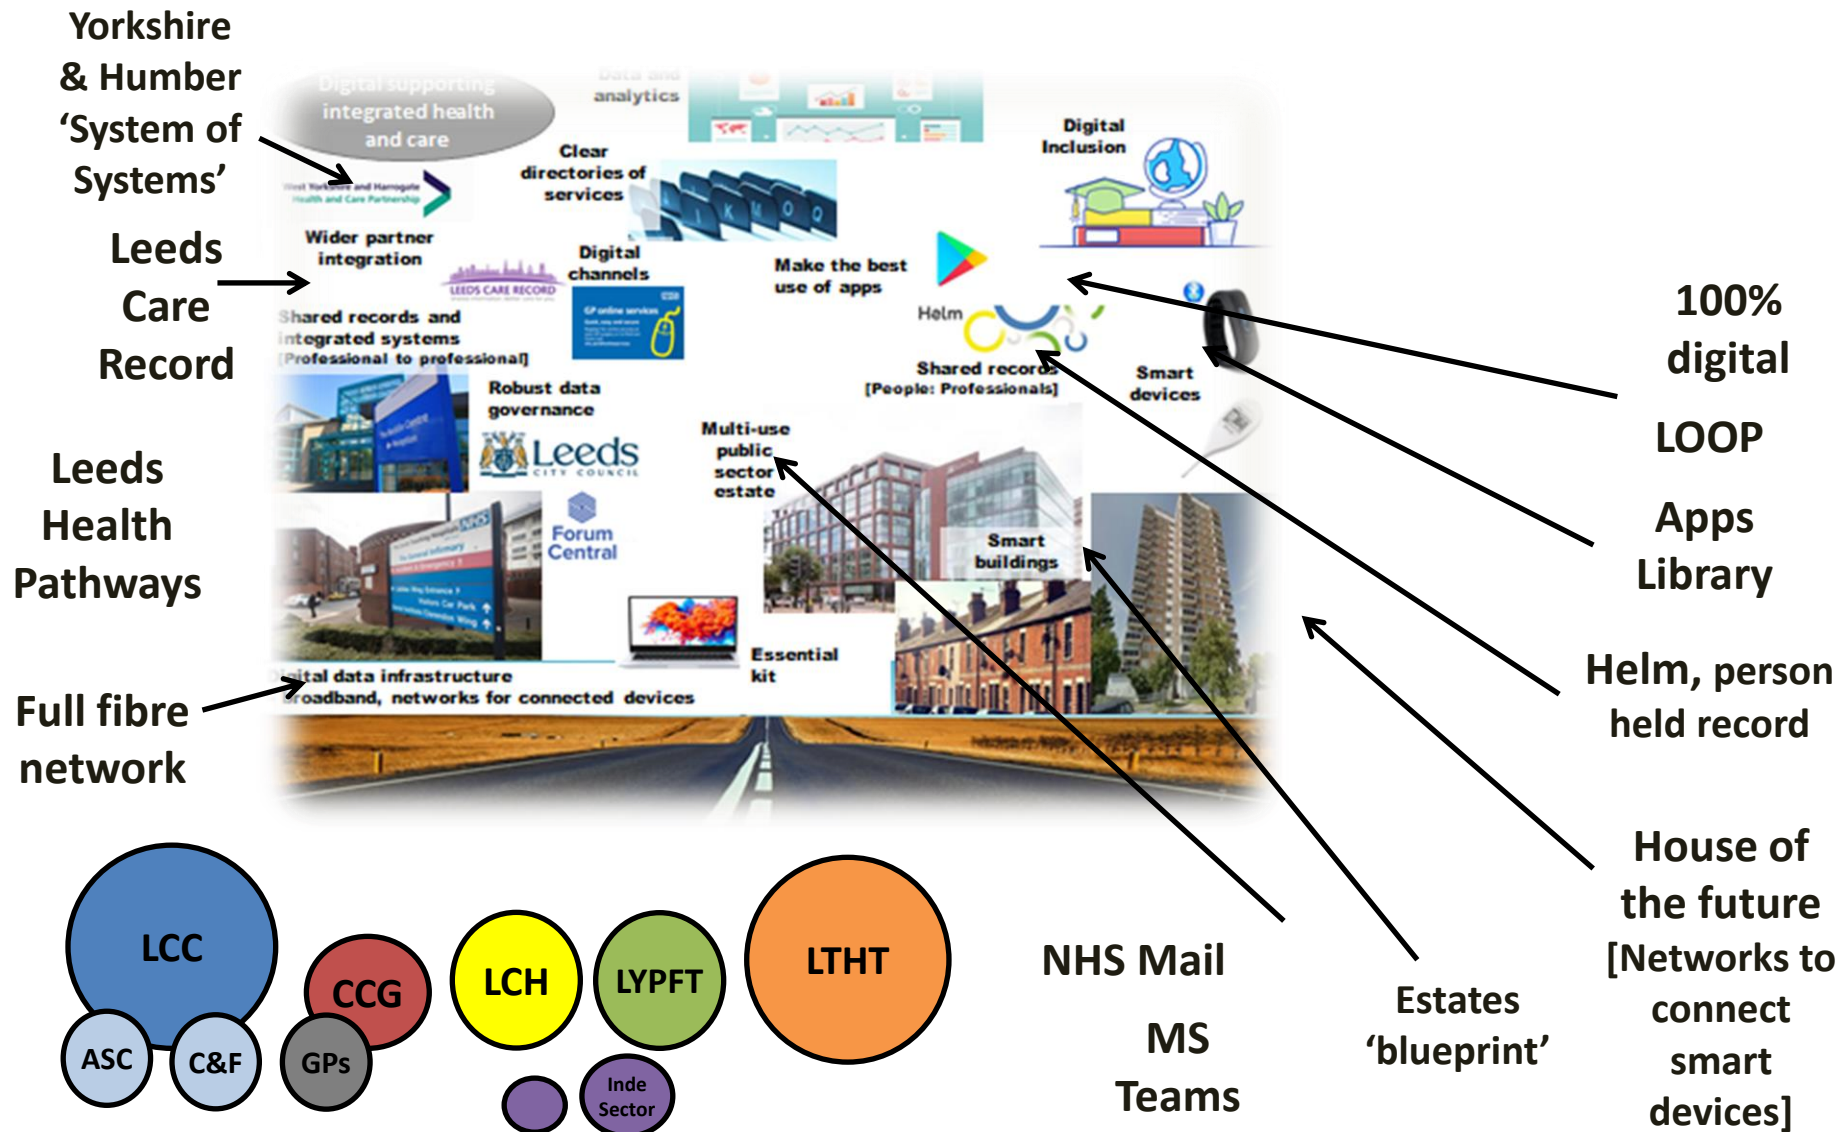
Yorkshire & Humber 'System of Systems'

Leeds Care Record

Leeds Health Pathways

Full fibre network

Digital supporting integrated health and care

Data and analytics

West Yorkshire and Harrogate Health and Care Partnership

Clear directories of services

Digital Inclusion

Wider partner integration

LEEDS CARE RECORD

Digital channels

Make the best use of apps

Shared records and integrated systems [Professional to professional]

GP online services

Helm

Shared records [People: Professionals]

Smart devices

Robust data governance

Leeds CITY COUNCIL

Multi-use public sector estate

Forum Central

Smart buildings

Essential kit

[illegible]ital data infrastructure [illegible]roadband, networks for connected devices

100% digital

LOOP

Apps Library

Helm, person held record

House of the future [Networks to connect smart devices]

NHS Mail

MS Teams

Estates 'blueprint'

LCC

ASC

C&F

CCG

GPs

LCH

LYPFT

LTHT

Inde Sector